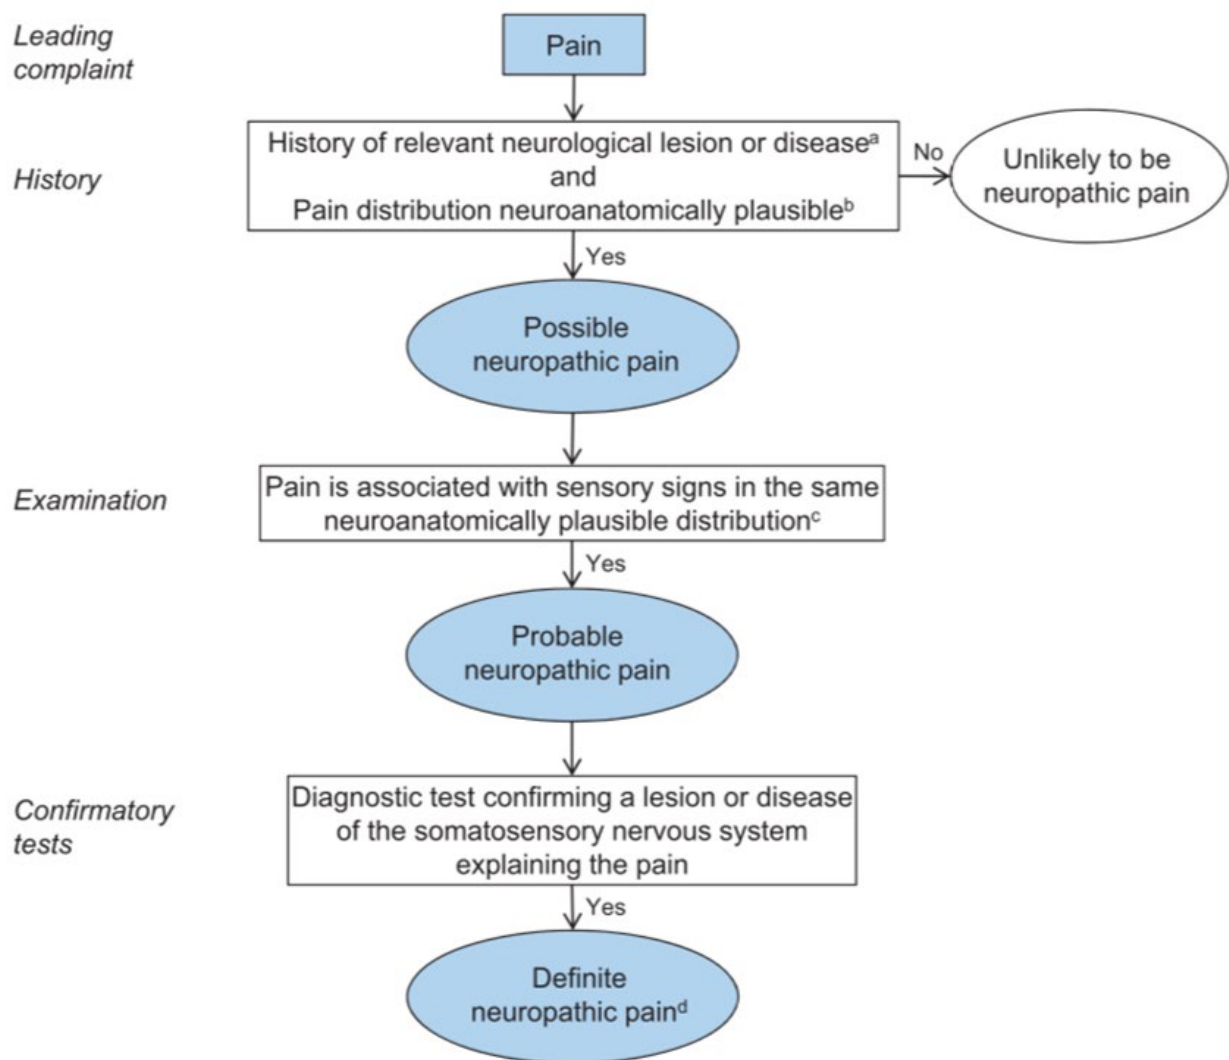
Leading complaint

Pain

History

History of relevant neurological lesion or disease$^{a}$ and Pain distribution neuroanatomically plausible$^{b}$

No

Unlikely to be neuropathic pain

Yes

Possible neuropathic pain

Examination

Pain is associated with sensory signs in the same neuroanatomically plausible distribution$^{c}$

Yes

Probable neuropathic pain

Confirmatory tests

Diagnostic test confirming a lesion or disease of the somatosensory nervous system explaining the pain

Yes

Definite neuropathic pain$^{d}$